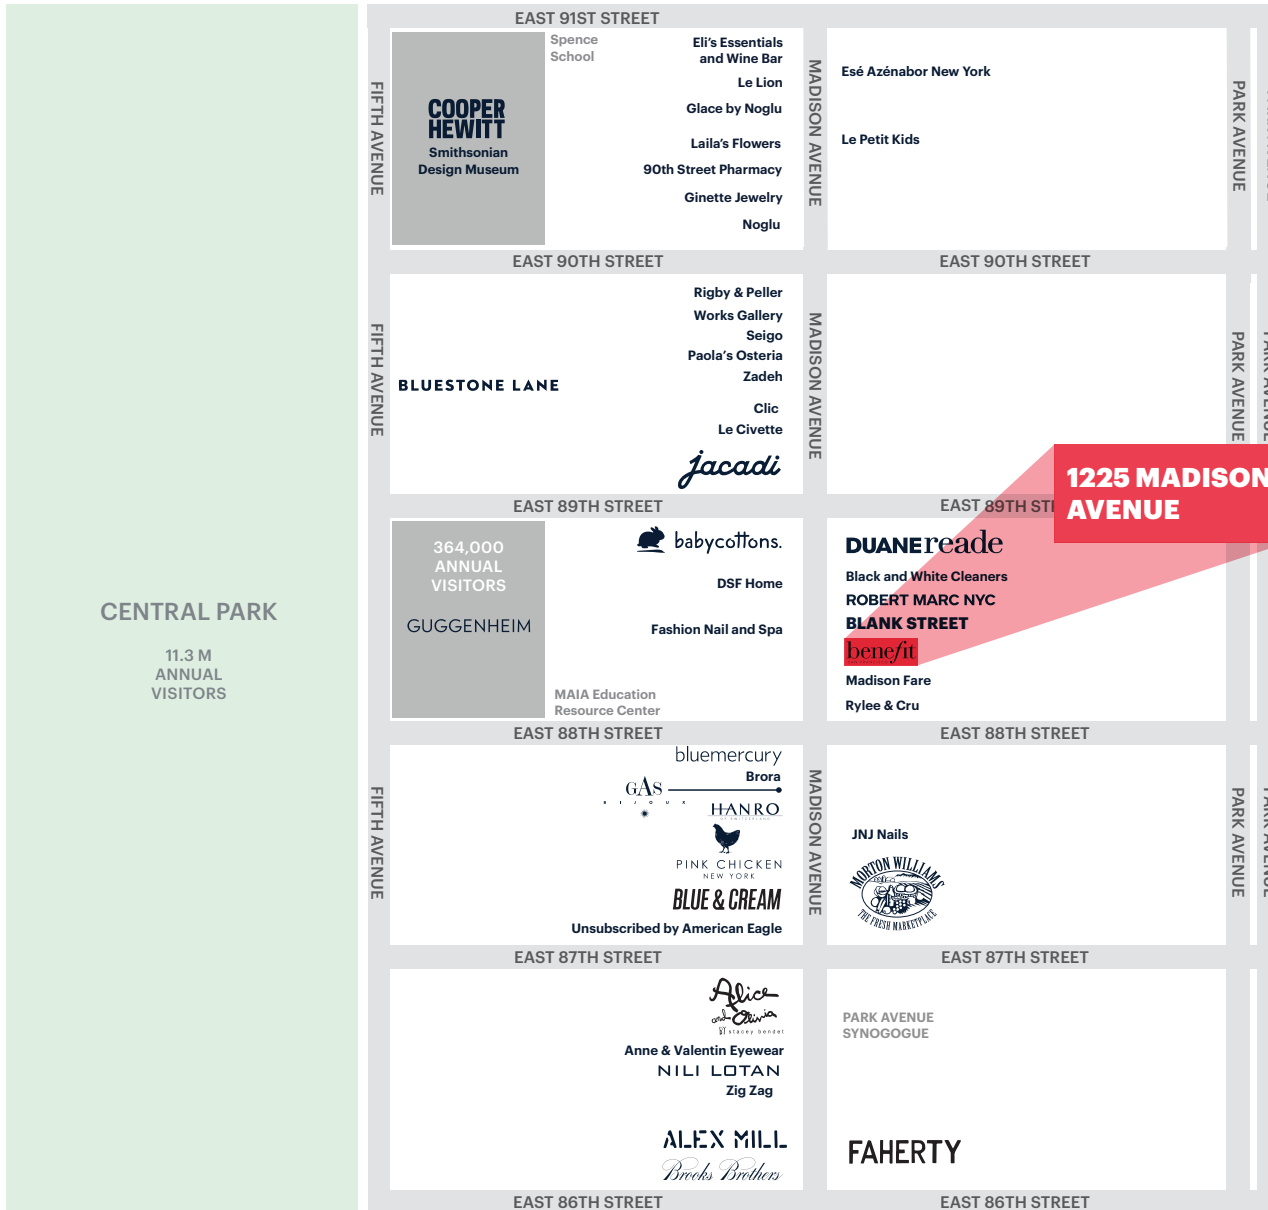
EAST 91ST STREET

FIFTH AVENUE

COOPER HEWITT
Smithsonian Design Museum

Spence School

Eli's Essentials and Wine Bar
Le Lion
Glace by Noglu
Laila's Flowers
90th Street Pharmacy
Ginette Jewelry
Noglu

MADISON AVENUE

Esé Azénabor New York
Le Petit Kids

PARK AVENUE

EAST 90TH STREET

EAST 90TH STREET

FIFTH AVENUE

BLUESTONE LANE

Rigby & Peller
Works Gallery
Seigo
Paola's Osteria
Zadeh
Clic
Le Civette
Jacadi

MADISON AVENUE

PARK AVENUE

1225 MADISON AVENUE

EAST 89TH STREET

EAST 89TH ST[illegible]

CENTRAL PARK

11.3 M ANNUAL VISITORS

364,000 ANNUAL VISITORS
GUGGENHEIM

babycottons.
DSF Home
Fashion Nail and Spa

MAIA Education Resource Center

DUANEreade
Black and White Cleaners
ROBERT MARC NYC
BLANK STREET
benefit
Madison Fare
Rylee & Cru

EAST 88TH STREET

EAST 88TH STREET

FIFTH AVENUE

bluemercury
Brora
GAS BIJOUX
HANRO
PINK CHICKEN NEW YORK
BLUE & CREAM
Unsubscribed by American Eagle

MADISON AVENUE

JNJ Nails
MORTON WILLIAMS THE FRESH MARKETPLACE

PARK AVENUE

EAST 87TH STREET

EAST 87TH STREET

Alice and Olivia by stacey bendet
Anne & Valentin Eyewear
NILI LOTAN
Zig Zag
ALEX MILL
Brooks Brothers

PARK AVENUE SYNOGOGUE

FAHERTY

EAST 86TH STREET

EAST 86TH STREET